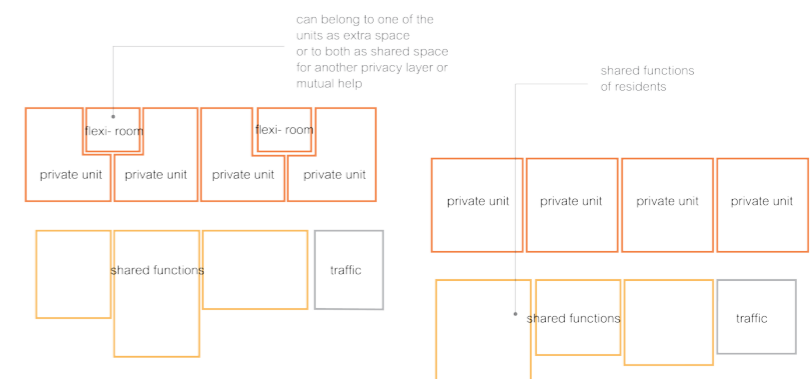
can belong to one of the units as extra space or to both as shared space for another privacy layer or mutual help

flexi- room

flexi- room

private unit

private unit

private unit

private unit

shared functions

traffic

shared functions of residents

private unit

private unit

private unit

private unit

shared functions

traffic